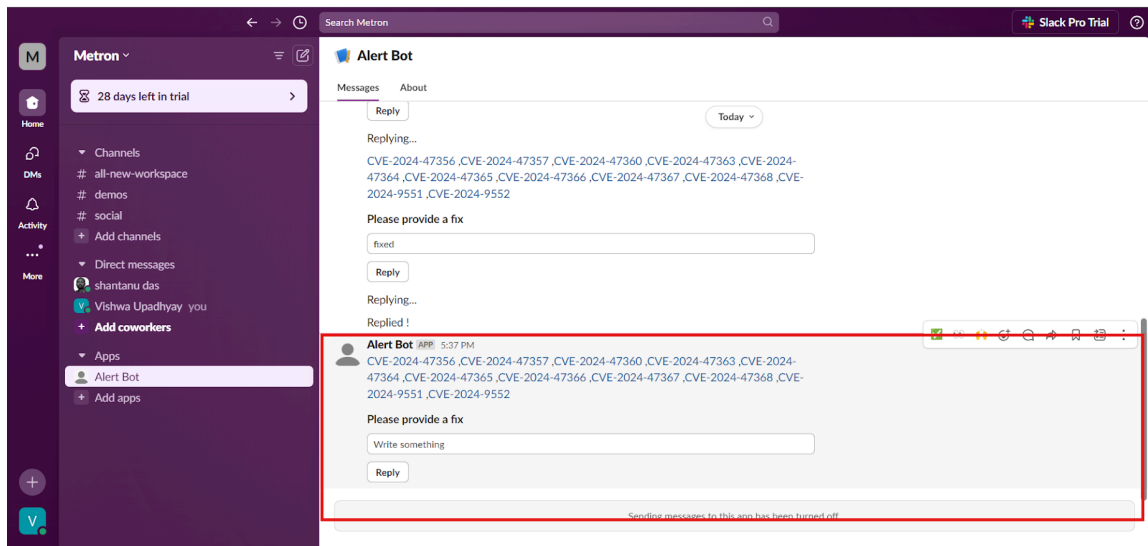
Search Metron

Slack Pro Trial

M

Home

DMs

Activity

More

Metron

28 days left in trial

Channels
# all-new-workspace
# demos
# social
+ Add channels

Direct messages
shantanu das
Vishwa Upadhyay you
+ Add coworkers

Apps
Alert Bot
+ Add apps

V

Alert Bot

Messages About

Reply

Today

Replying...

CVE-2024-47356 ,CVE-2024-47357 ,CVE-2024-47360 ,CVE-2024-47363 ,CVE-2024-47364 ,CVE-2024-47365 ,CVE-2024-47366 ,CVE-2024-47367 ,CVE-2024-47368 ,CVE-2024-9551 ,CVE-2024-9552

Please provide a fix

fixed

Reply

Replying...

Replied !

Alert Bot APP 5:37 PM
CVE-2024-47356 ,CVE-2024-47357 ,CVE-2024-47360 ,CVE-2024-47363 ,CVE-2024-47364 ,CVE-2024-47365 ,CVE-2024-47366 ,CVE-2024-47367 ,CVE-2024-47368 ,CVE-2024-9551 ,CVE-2024-9552

Please provide a fix

Write something

Reply

Sending messages to this app has been turned off